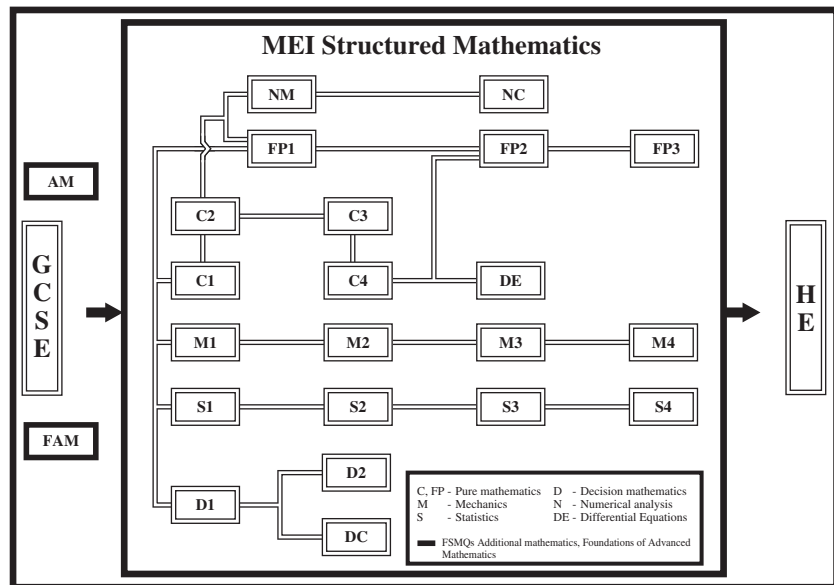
MEI Structured Mathematics

AM

G C S E

FAM

NM

NC

FP1

FP2

FP3

C2

C3

C1

C4

DE

M1

M2

M3

M4

S1

S2

S3

S4

D2

D1

DC

H E

C, FP - Pure mathematics
M - Mechanics
S - Statistics
D - Decision mathematics
N - Numerical analysis
DE - Differential Equations

FSMQs Additional mathematics, Foundations of Advanced Mathematics